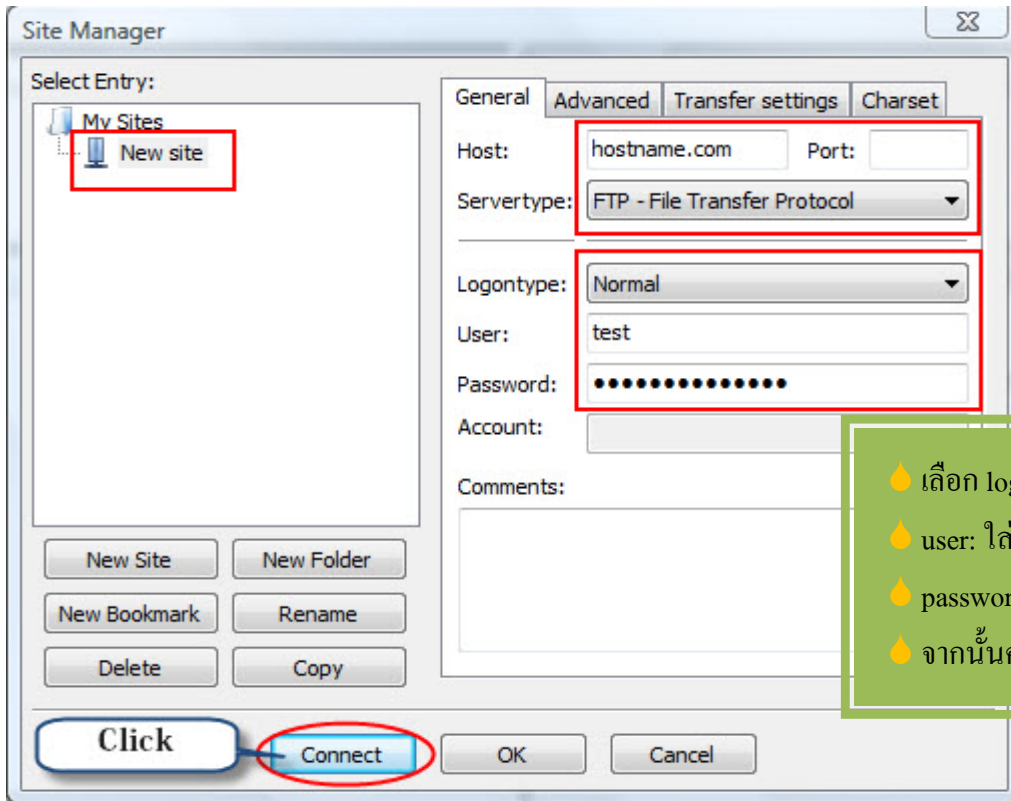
Site Manager

Select Entry:

My Sites

New site

General | Advanced | Transfer settings | Charset

Host: hostname.com Port:

Servertype: FTP - File Transfer Protocol

Logontype: Normal

User: test

Password: ••••••••••••••

Account:

Comments:

เลือก lo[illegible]

user: ใ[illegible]

passwo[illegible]

จากนั้น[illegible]

New Site | New Folder

New Bookmark | Rename

Delete | Copy

Click

Connect | OK | Cancel